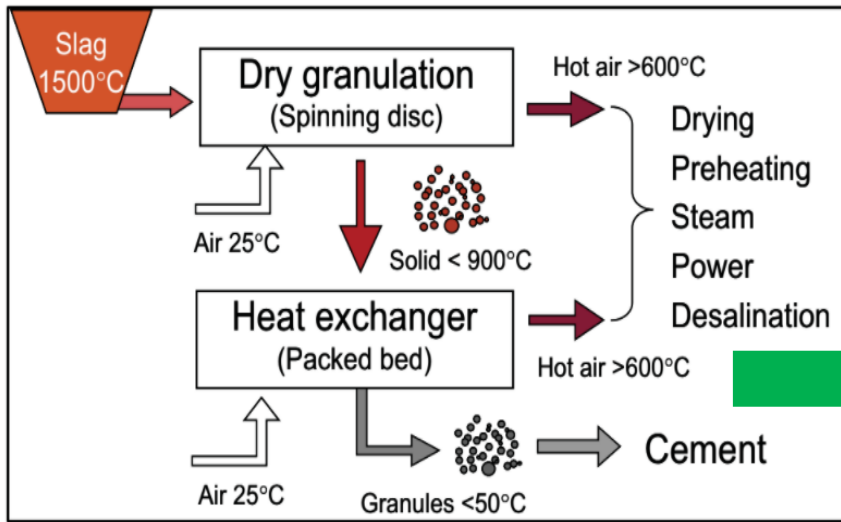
Slag 1500°C

Dry granulation
(Spinning disc)

Hot air >600°C

Drying
Preheating
Steam
Power
Desalination

Air 25°C

Solid < 900°C

Heat exchanger
(Packed bed)

Hot air >600°C

Air 25°C

Granules <50°C

Cement